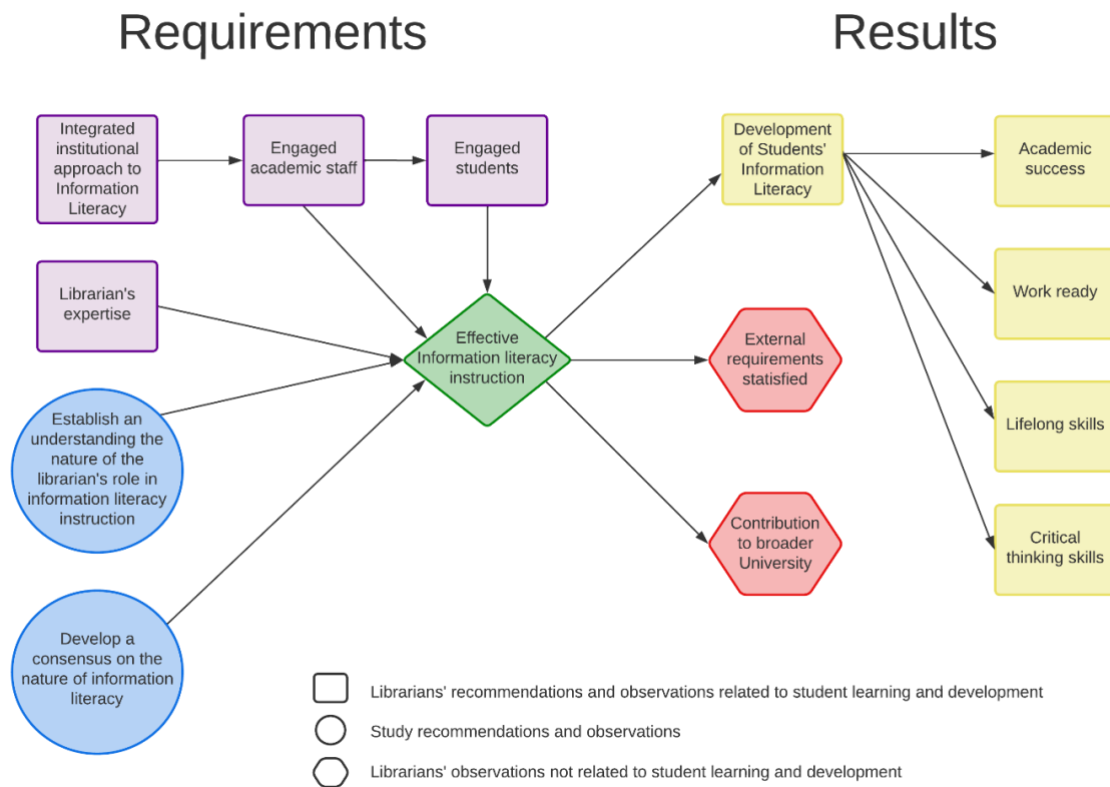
Requirements

Results

Integrated institutional approach to Information Literacy

Engaged academic staff

Engaged students

Librarian's expertise

Establish an understanding the nature of the librarian's role in information literacy instruction

Develop a consensus on the nature of information literacy

Effective Information literacy instruction

Development of Students' Information Literacy

External requirements statisfied

Contribution to broader University

Academic success

Work ready

Lifelong skills

Critical thinking skills

Librarians' recommendations and observations related to student learning and development

Study recommendations and observations

Librarians' observations not related to student learning and development